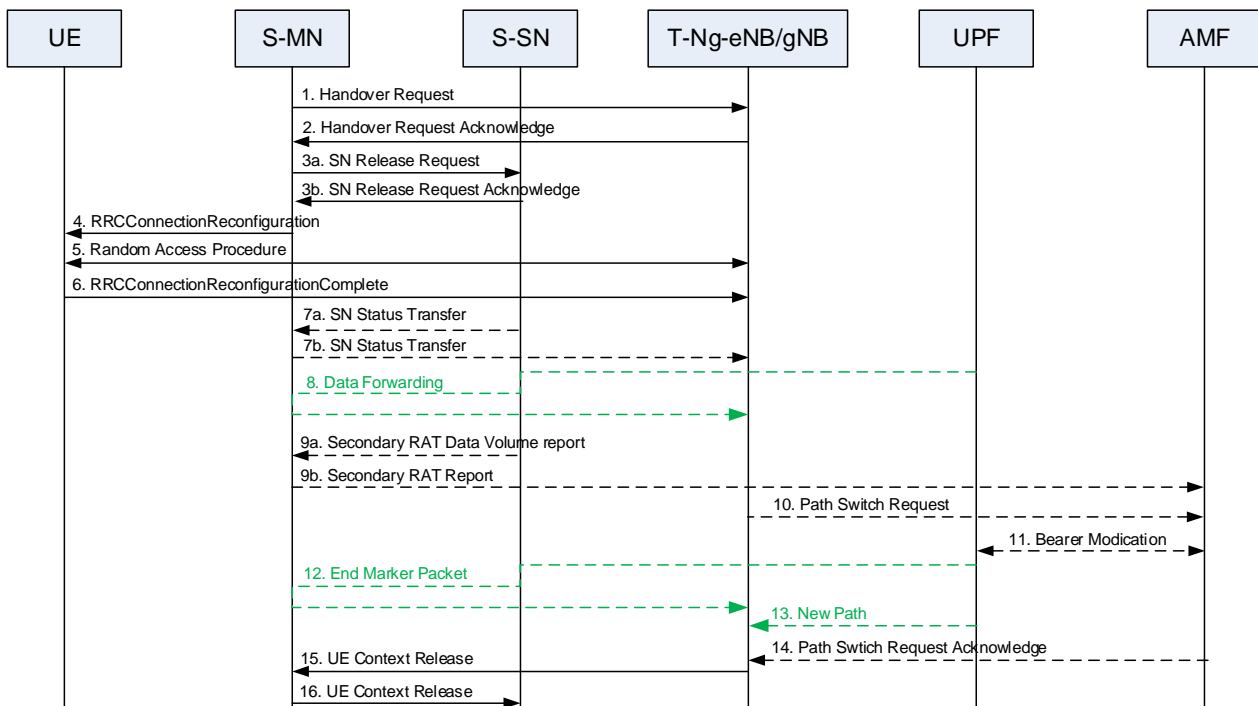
UE

S-MN

S-SN

T-Ng-eNB/gNB

UPF

AMF

1. Handover Request

2. Handover Request Acknowledge

3a. SN Release Request

3b. SN Release Request Acknowledge

4. RRCConnectionReconfiguration

5. Random Access Procedure

6. RRCConnectionReconfigurationComplete

7a. SN Status Transfer

7b. SN Status Transfer

8. Data Forwarding

9a. Secondary RAT Data Volume report

9b. Secondary RAT Report

10. Path Switch Request

11. Bearer Modication

12. End Marker Packet

13. New Path

14. Path Swtich Request Acknowledge

15. UE Context Release

16. UE Context Release